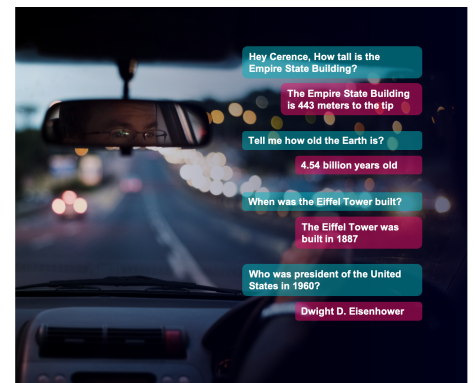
Hey Cerence, How tall is the Empire State Building?

The Empire State Building is 443 meters to the tip

Tell me how old the Earth is?

4.54 billion years old

When was the Eiffel Tower built?

The Eiffel Tower was built in 1887

Who was president of the United States in 1960?

Dwight D. Eisenhower